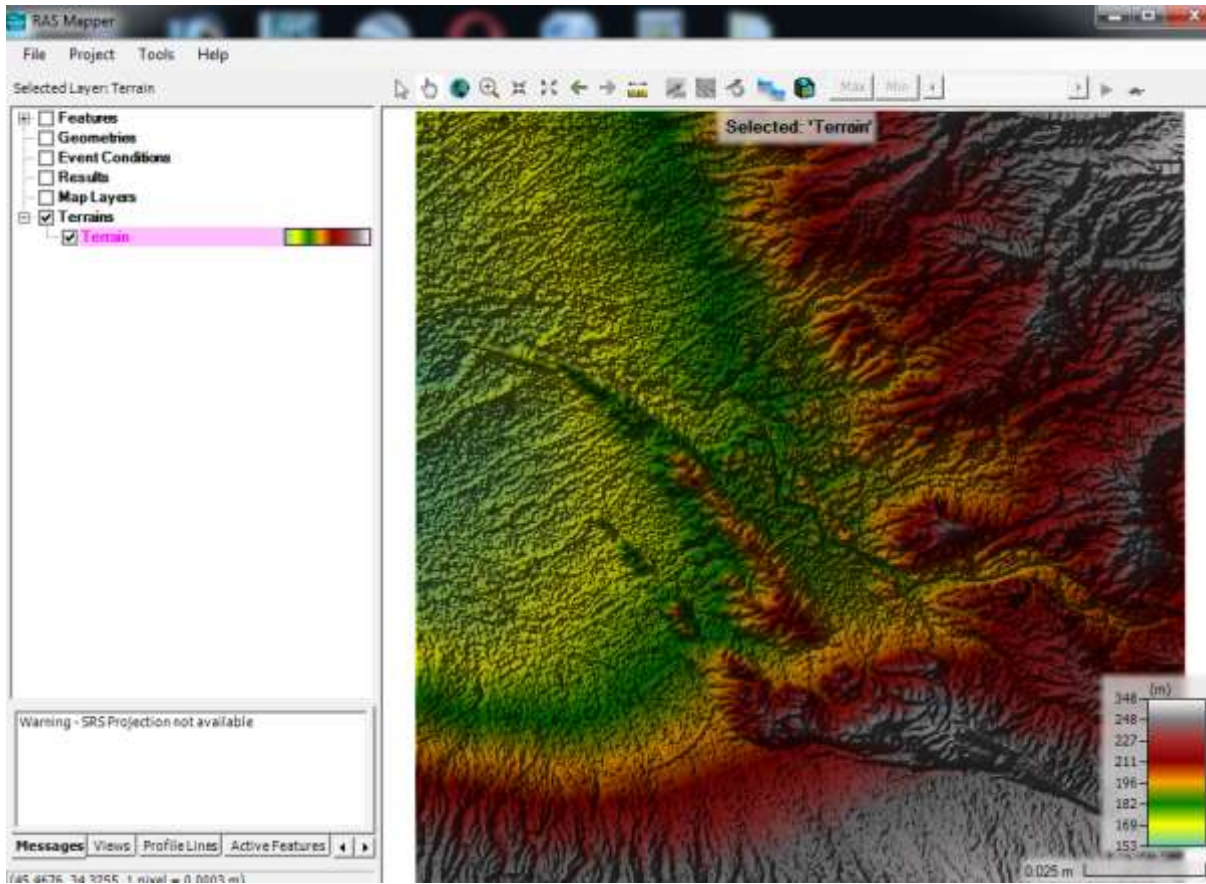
RAS Mapper

File Project Tools Help

Selected Layer: Terrain

Max Min

Features
Geometries
Event Conditions
Results
Map Layers
Terrains
Terrain

Selected: 'Terrain'

Warning - SRS Projection not available

Messages Views Profile Lines Active Features

(45.4676, 34.3255, 1 pixel = 0.0003 m)

(m)
348
248
227
211
196
182
169
153

0.025 m